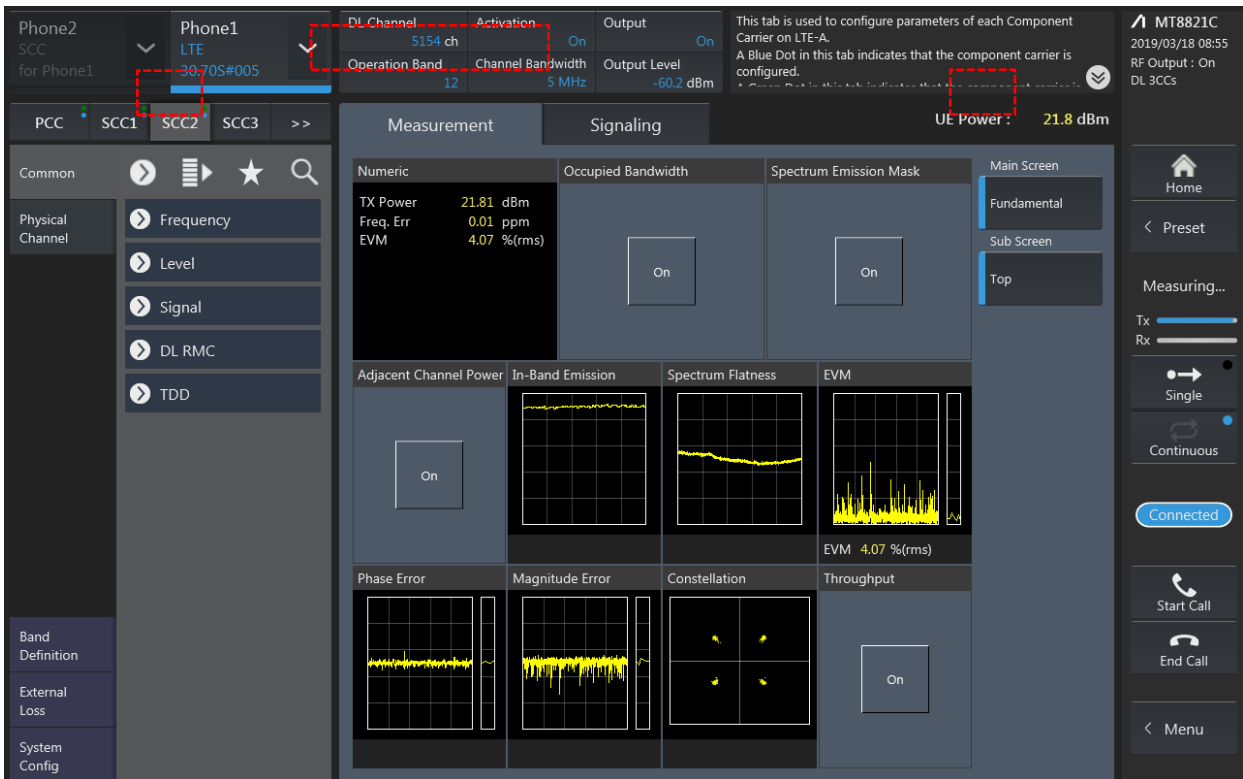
Phone2
SCC
for Phone1

Phone1
LTE
30.70S#005

DL Channel
5154 ch
Activation
On
Output
On
Operation Band
12
Channel Bandwidth
5 MHz
Output Level
-60.2 dBm

This tab is used to configure parameters of each Component Carrier on LTE-A.
A Blue Dot in this tab indicates that the component carrier is configured.
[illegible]

MT8821C
2019/03/18 08:55
RF Output : On
DL 3CCs

PCC SCC1 SCC2 SCC3 >>

Measurement
Signaling
UE Power : 21.8 dBm

Common
Physical Channel
Frequency
Level
Signal
DL RMC
TDD

Numeric
TX Power 21.81 dBm
Freq. Err 0.01 ppm
EVM 4.07 %(rms)

Occupied Bandwidth
On
Spectrum Emission Mask
On

Main Screen
Fundamental
Sub Screen
Top

Adjacent Channel Power
On
In-Band Emission
Spectrum Flatness
EVM
EVM 4.07 %(rms)

Phase Error
Magnitude Error
Constellation
Throughput
On

Band Definition
External Loss
System Config

Home
Preset
Measuring...
Tx
Rx
Single
Continuous
Connected
Start Call
End Call
Menu